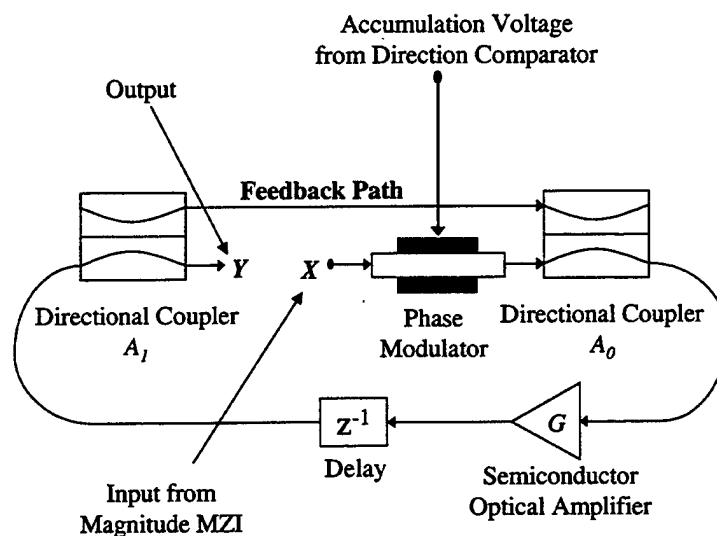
Accumulation Voltage from Direction Comparator

Output

Feedback Path

$Y$

$X$

Directional Coupler $A_1$

Phase Modulator

Directional Coupler $A_0$

$Z^{-1}$

Delay

$G$

Semiconductor Optical Amplifier

Input from Magnitude MZI